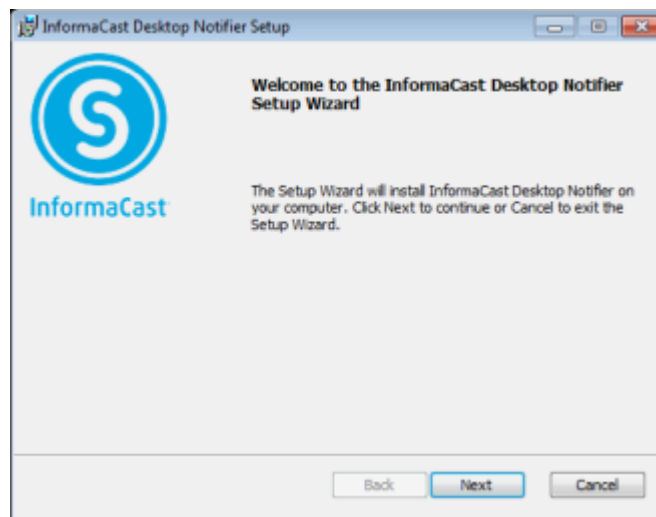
InformaCast Desktop Notifier Setup

InformaCast

Welcome to the InformaCast Desktop Notifier Setup Wizard

The Setup Wizard will install InformaCast Desktop Notifier on your computer. Click Next to continue or Cancel to exit the Setup Wizard.

Back

Next

Cancel